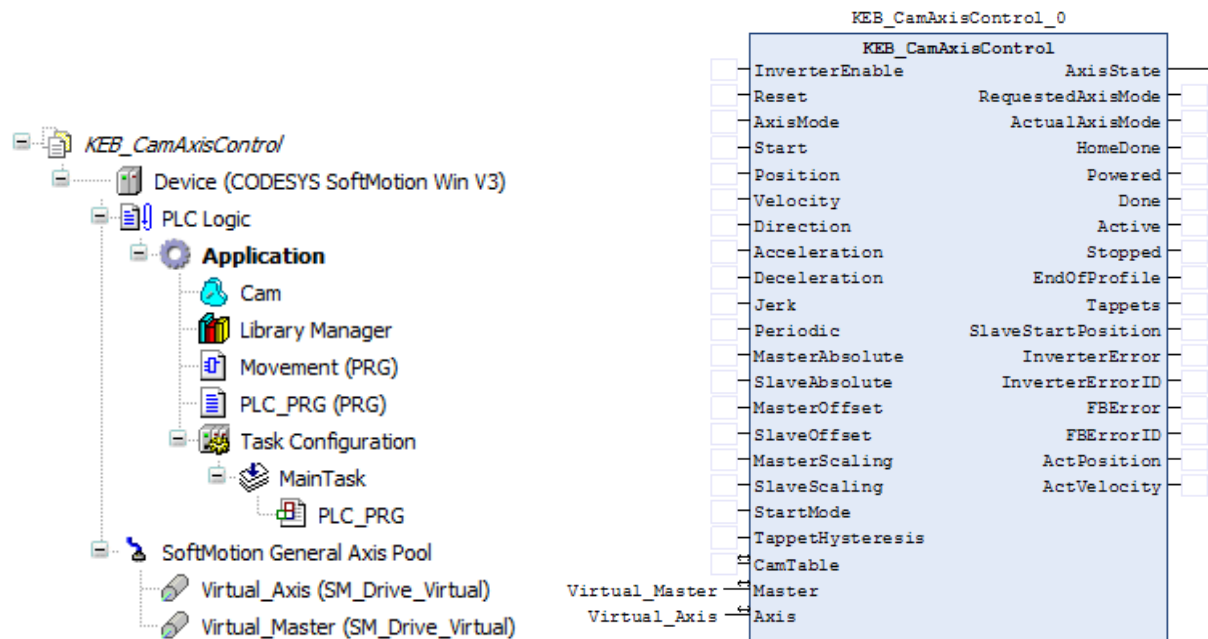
KEB_CamAxisControl
Device (CODESYS SoftMotion Win V3)
PLC Logic
Application
Cam
Library Manager
Movement (PRG)
PLC_PRG (PRG)
Task Configuration
MainTask
PLC_PRG
SoftMotion General Axis Pool
Virtual_Axis (SM_Drive_Virtual)
Virtual_Master (SM_Drive_Virtual)

KEB_CamAxisControl_0
KEB_CamAxisControl

| Inputs | Outputs |
|---|---|
| InverterEnable | AxisState |
| Reset | RequestedAxisMode |
| AxisMode | ActualAxisMode |
| Start | HomeDone |
| Position | Powered |
| Velocity | Done |
| Direction | Active |
| Acceleration | Stopped |
| Deceleration | EndOfProfile |
| Jerk | Tappets |
| Periodic | SlaveStartPosition |
| MasterAbsolute | InverterError |
| SlaveAbsolute | InverterErrorID |
| MasterOffset | FBError |
| SlaveOffset | FBErrorID |
| MasterScaling | ActPosition |
| SlaveScaling | ActVelocity |
| StartMode | |
| TappetHysteresis | |
| CamTable | |
| Master | |
| Axis | |

Virtual_Master
Virtual_Axis